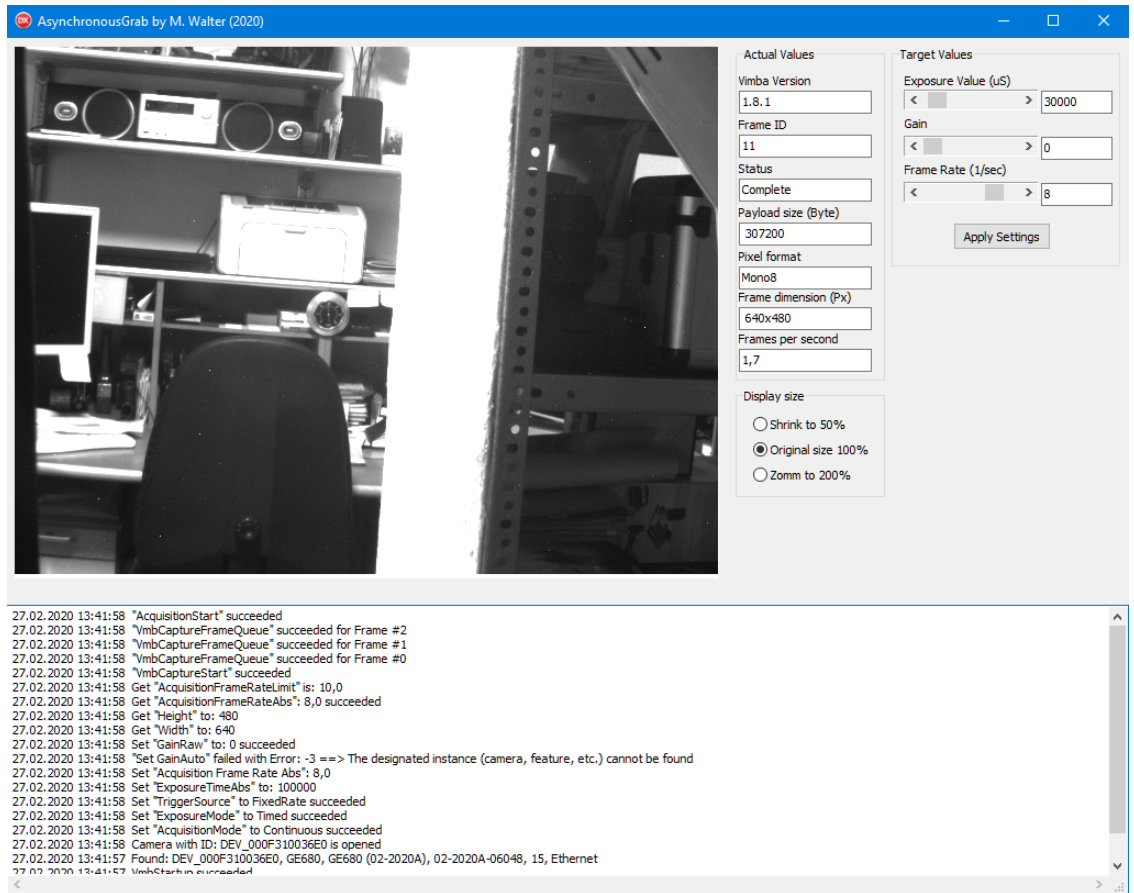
AsynchronousGrab by M. Walter (2020)

Actual Values
Vimba Version
1.8.1
Frame ID
11
Status
Complete
Payload size (Byte)
307200
Pixel format
Mono8
Frame dimension (Px)
640x480
Frames per second
1,7

Target Values
Exposure Value (uS)
30000
Gain
0
Frame Rate (1/sec)
8
Apply Settings

Display size
Shrink to 50%
Original size 100%
Zomm to 200%

27.02.2020 13:41:58 "AcquisitionStart" succeeded
27.02.2020 13:41:58 "VmbCaptureFrameQueue" succeeded for Frame #2
27.02.2020 13:41:58 "VmbCaptureFrameQueue" succeeded for Frame #1
27.02.2020 13:41:58 "VmbCaptureFrameQueue" succeeded for Frame #0
27.02.2020 13:41:58 "VmbCaptureStart" succeeded
27.02.2020 13:41:58 Get "AcquisitionFrameRateLimit" is: 10,0
27.02.2020 13:41:58 Get "AcquisitionFrameRateAbs": 8,0 succeeded
27.02.2020 13:41:58 Get "Height" to: 480
27.02.2020 13:41:58 Get "Width" to: 640
27.02.2020 13:41:58 Set "GainRaw" to: 0 succeeded
27.02.2020 13:41:58 "Set GainAuto" failed with Error: -3 ==> The designated instance (camera, feature, etc.) cannot be found
27.02.2020 13:41:58 Set "Acquisition Frame Rate Abs": 8,0
27.02.2020 13:41:58 Set "ExposureTimeAbs" to: 100000
27.02.2020 13:41:58 Set "TriggerSource" to FixedRate succeeded
27.02.2020 13:41:58 Set "ExposureMode" to Timed succeeded
27.02.2020 13:41:58 Set "AcquisitionMode" to Continuous succeeded
27.02.2020 13:41:58 Camera with ID: DEV_000F310036E0 is opened
27.02.2020 13:41:57 Found: DEV_000F310036E0, GE680, GE680 (02-2020A), 02-2020A-06048, 15, Ethernet
27.02.2020 13:41:57 VmbStartup succeeded